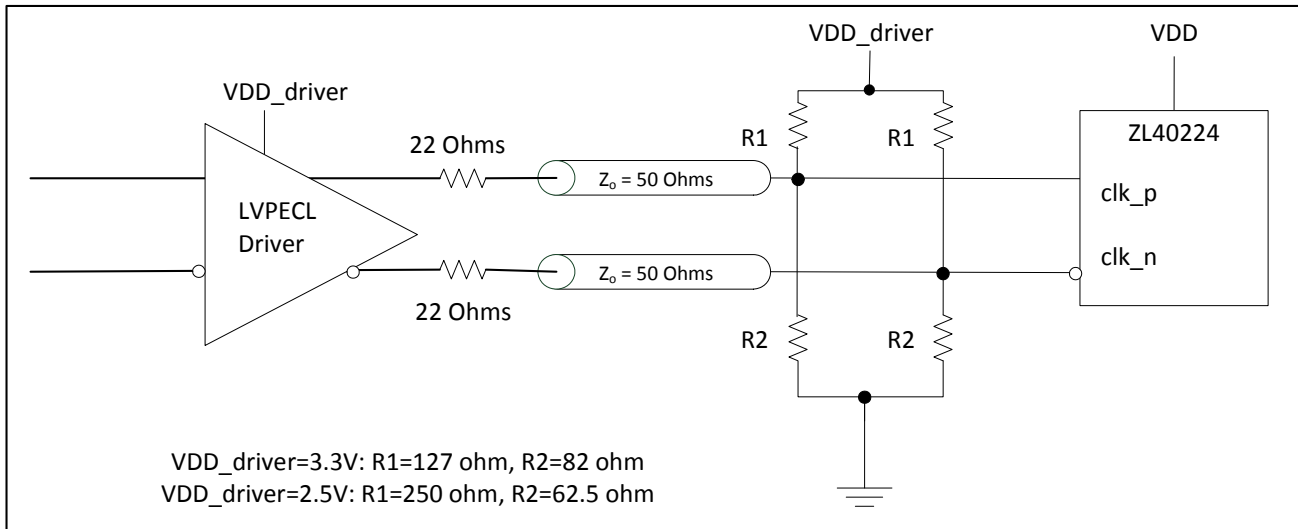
VDD_driver

VDD

VDD_driver

22 Ohms

R1

R1

ZL40224

LVPECL Driver

$Z_o$ = 50 Ohms

clk_p

$Z_o$ = 50 Ohms

clk_n

22 Ohms

R2

R2

VDD_driver=3.3V: R1=127 ohm, R2=82 ohm
VDD_driver=2.5V: R1=250 ohm, R2=62.5 ohm